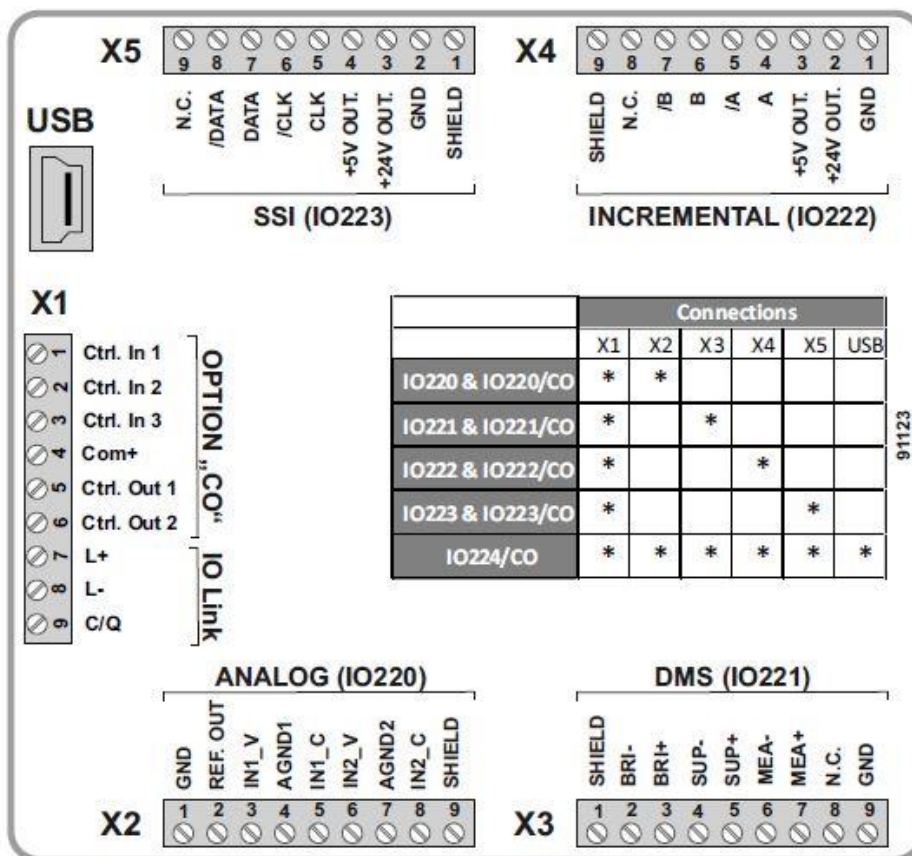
X5
9 8 7 6 5 4 3 2 1
N.C. /DATA DATA /CLK CLK +5V OUT. +24V OUT. GND SHIELD
SSI (IO223)

X4
9 8 7 6 5 4 3 2 1
SHIELD N.C. /B B /A A +5V OUT. +24V OUT. GND
INCREMENTAL (IO222)

USB

X1
1 Ctrl. In 1
2 Ctrl. In 2
3 Ctrl. In 3
4 Com+
5 Ctrl. Out 1
6 Ctrl. Out 2
7 L+
8 L-
9 C/Q
OPTION „CO“
IO Link

| | Connections | | | | | |
|---|---|---|---|---|---|---|
| | X1 | X2 | X3 | X4 | X5 | USB |
| IO220 & IO220/CO | * | * | | | | |
| IO221 & IO221/CO | * | | * | | | |
| IO222 & IO222/CO | * | | | * | | |
| IO223 & IO223/CO | * | | | | * | |
| IO224/CO | * | * | * | * | * | * |

91123

ANALOG (IO220)
GND REF. OUT IN1_V AGND1 IN1_C IN2_V AGND2 IN2_C SHIELD
1 2 3 4 5 6 7 8 9
X2

DMS (IO221)
SHIELD BRI- BRI+ SUP- SUP+ MEA- MEA+ N.C. GND
1 2 3 4 5 6 7 8 9
X3